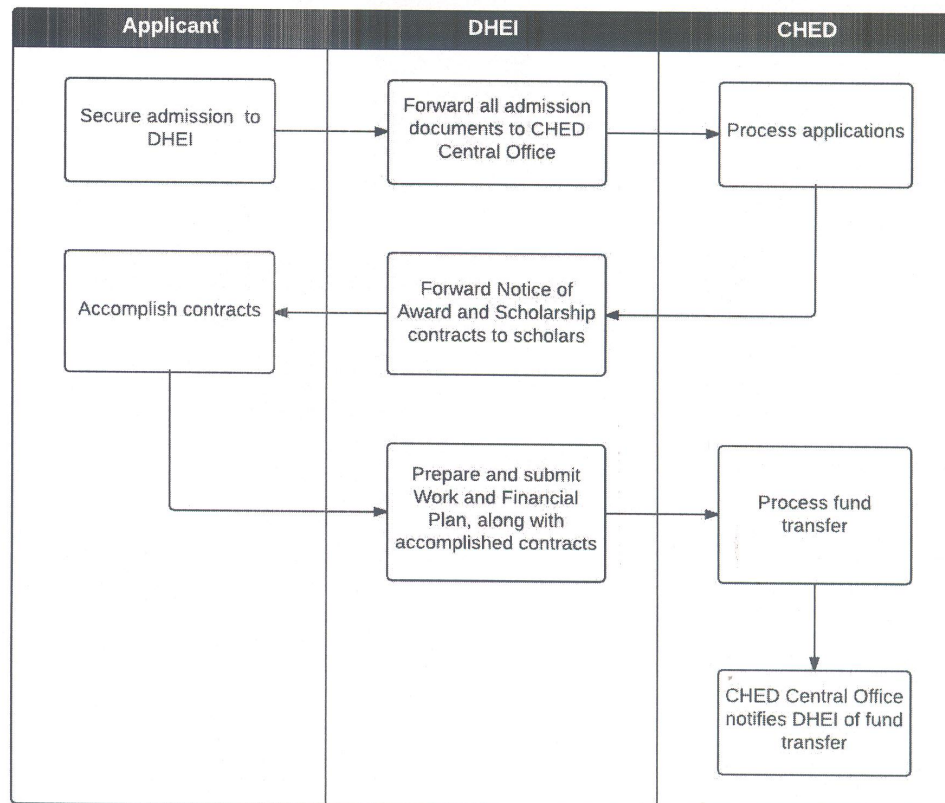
Applicant

DHEI

CHED

Secure admission to DHEI

Forward all admission documents to CHED Central Office

Process applications

Accomplish contracts

Forward Notice of Award and Scholarship contracts to scholars

Prepare and submit Work and Financial Plan, along with accomplished contracts

Process fund transfer

CHED Central Office notifies DHEI of fund transfer